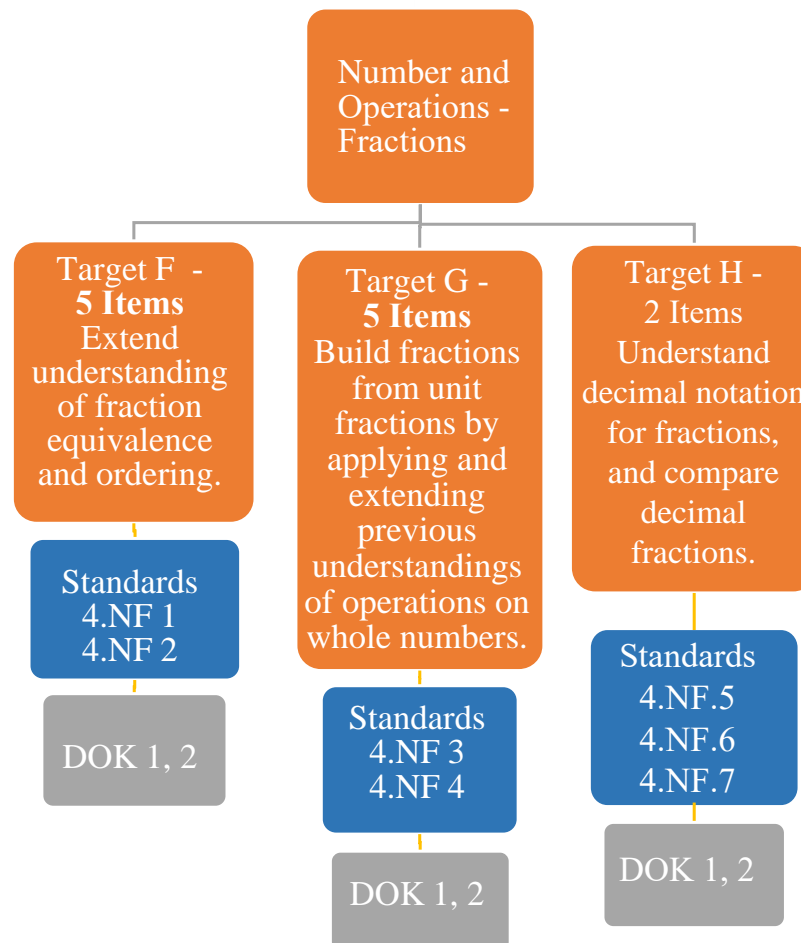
Number and Operations - Fractions

Target F - **5 Items** Extend understanding of fraction equivalence and ordering.

Standards 4.NF 1 4.NF 2

DOK 1, 2

Target G - **5 Items** Build fractions from unit fractions by applying and extending previous understandings of operations on whole numbers.

Standards 4.NF 3 4.NF 4

DOK 1, 2

Target H - 2 Items Understand decimal notation for fractions, and compare decimal fractions.

Standards 4.NF.5 4.NF.6 4.NF.7

DOK 1, 2